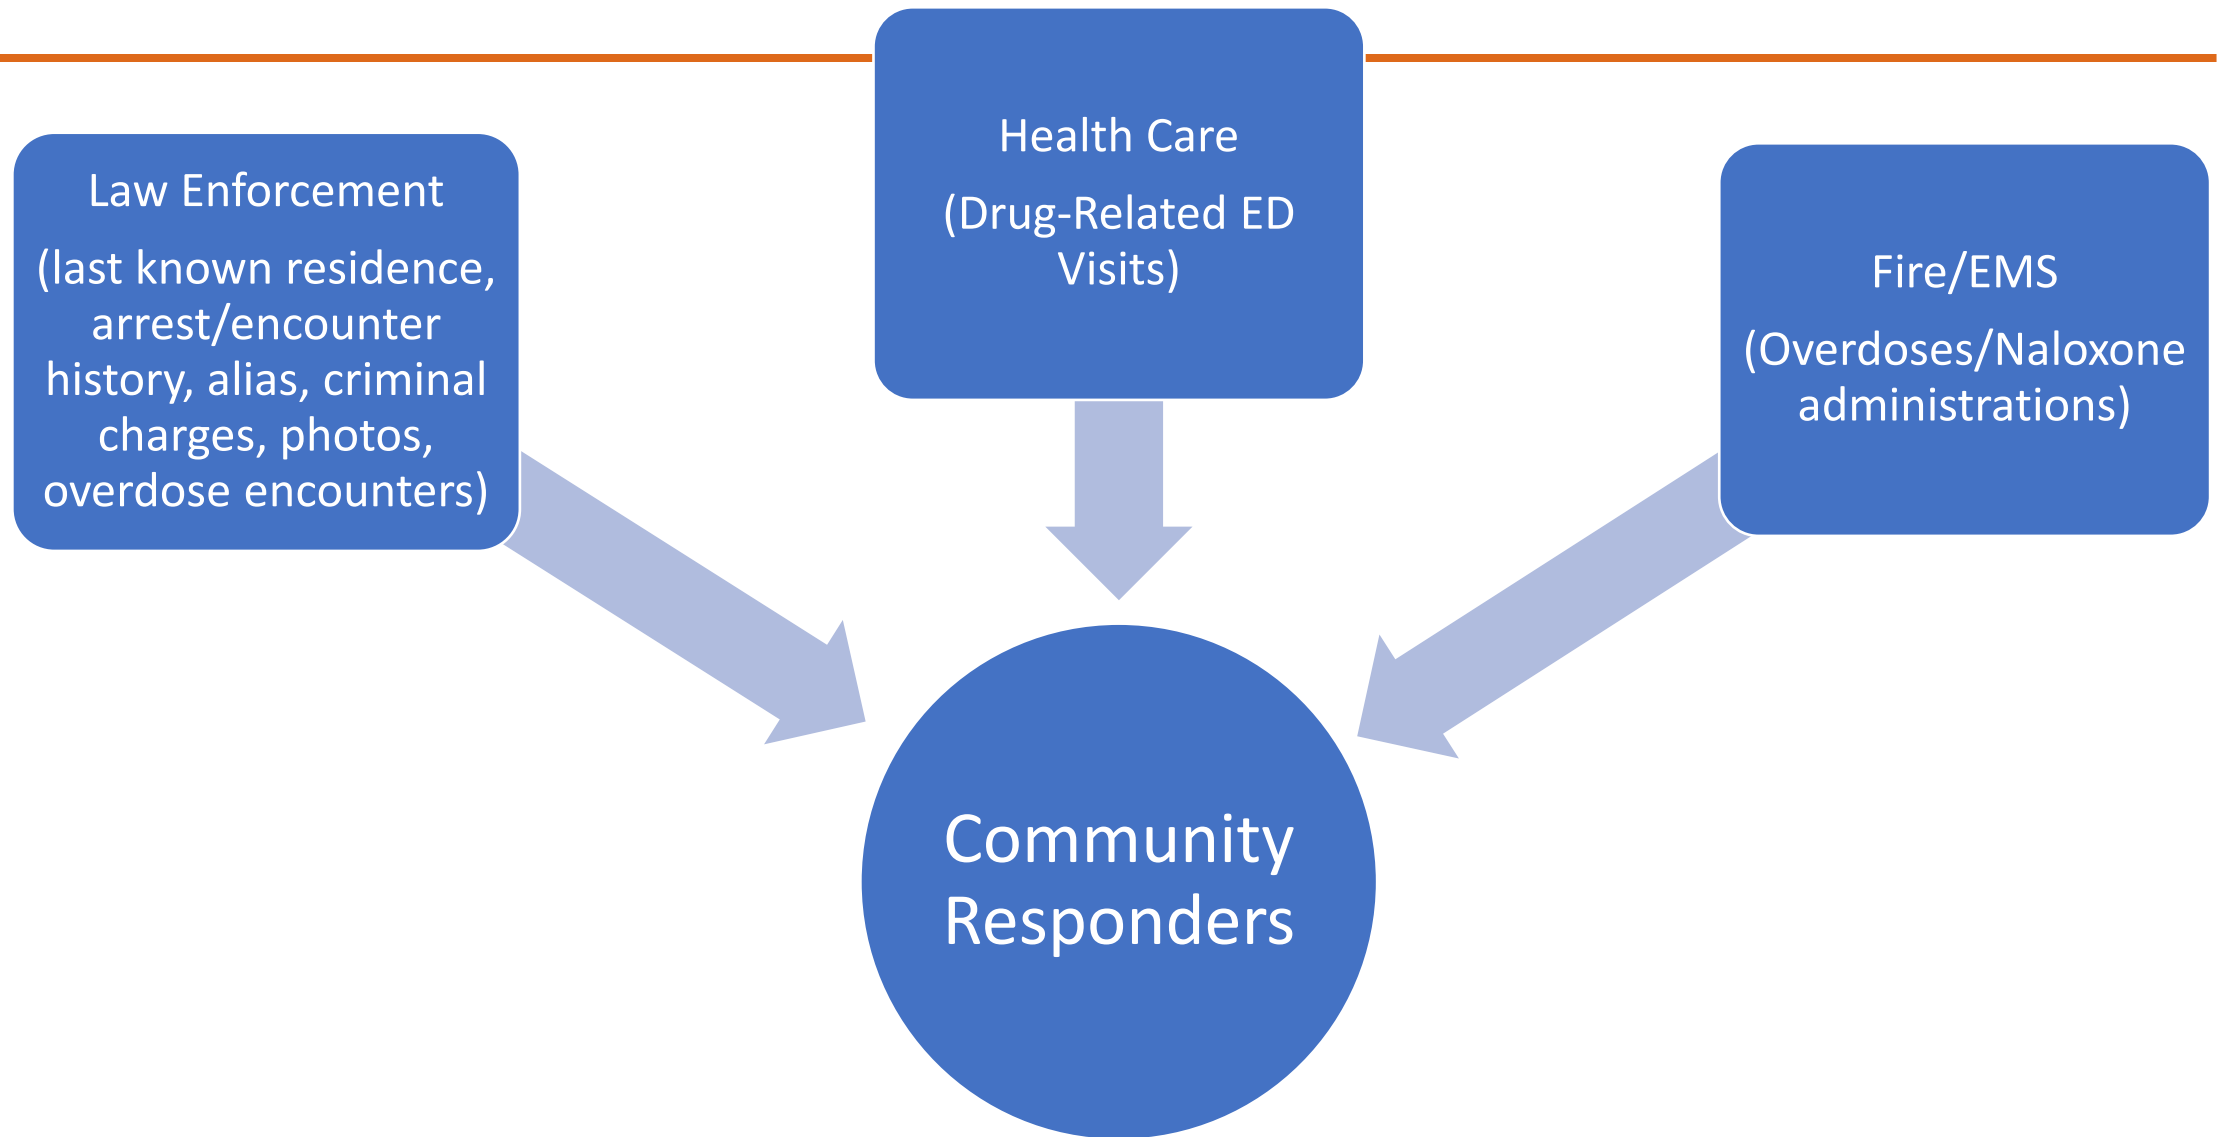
Law Enforcement

(last known residence, arrest/encounter history, alias, criminal charges, photos, overdose encounters)

Health Care

(Drug-Related ED Visits)

Fire/EMS

(Overdoses/Naloxone administrations)

Community Responders